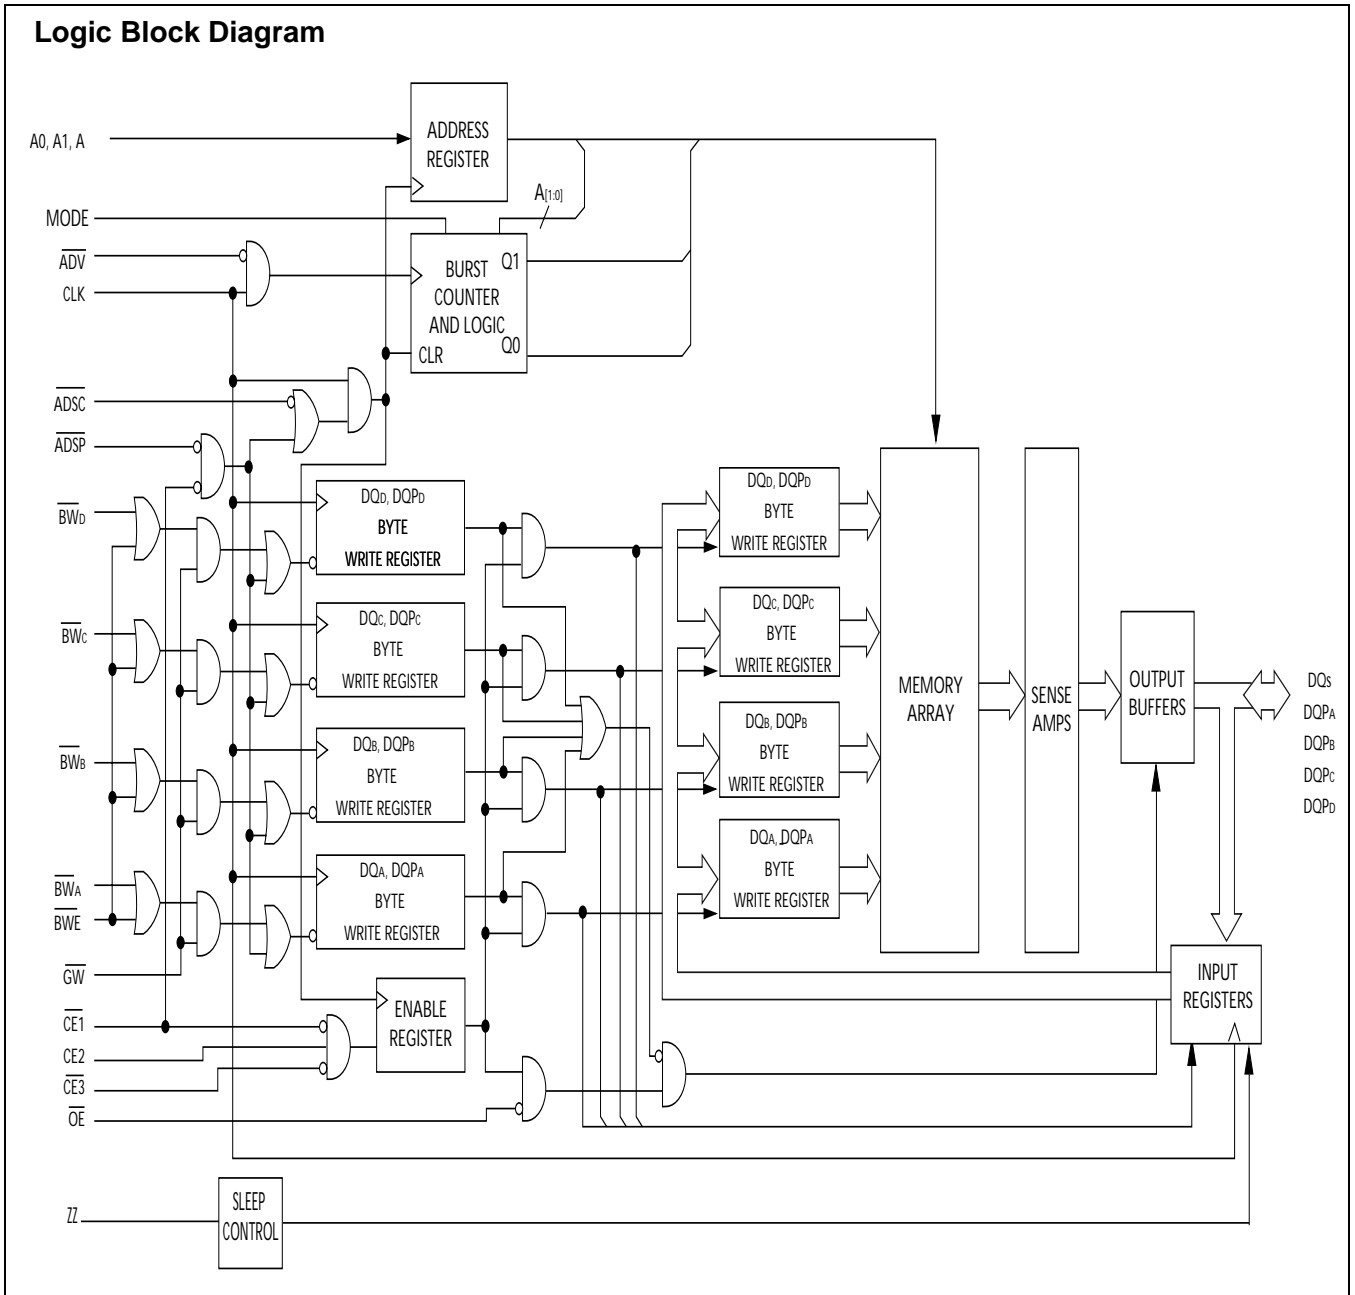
Logic Block Diagram

A0, A1, A

ADDRESS REGISTER

$A_{[1:0]}$

MODE

$\overline{ADV}$

CLK

BURST COUNTER AND LOGIC

Q1

CLR

Q0

$\overline{ADSC}$

$\overline{ADSP}$

$\overline{BW_D}$

$DQ_D$, $DQP_D$ BYTE WRITE REGISTER

$DQ_D$, $DQP_D$ BYTE WRITE REGISTER

$\overline{BW_C}$

$DQ_C$, $DQP_C$ BYTE WRITE REGISTER

$DQ_C$, $DQP_C$ BYTE WRITE REGISTER

MEMORY ARRAY

SENSE AMPS

OUTPUT BUFFERS

$DQ_S$
$DQP_A$
$DQP_B$
$DQP_C$
$DQP_D$

$\overline{BW_B}$

$DQ_B$, $DQP_B$ BYTE WRITE REGISTER

$DQ_B$, $DQP_B$ BYTE WRITE REGISTER

$\overline{BW_A}$

$\overline{BWE}$

$DQ_A$, $DQP_A$ BYTE WRITE REGISTER

$DQ_A$, $DQP_A$ BYTE WRITE REGISTER

$\overline{GW}$

INPUT REGISTERS

$\overline{CE1}$

CE2

$\overline{CE3}$

$\overline{OE}$

ENABLE REGISTER

ZZ

SLEEP CONTROL